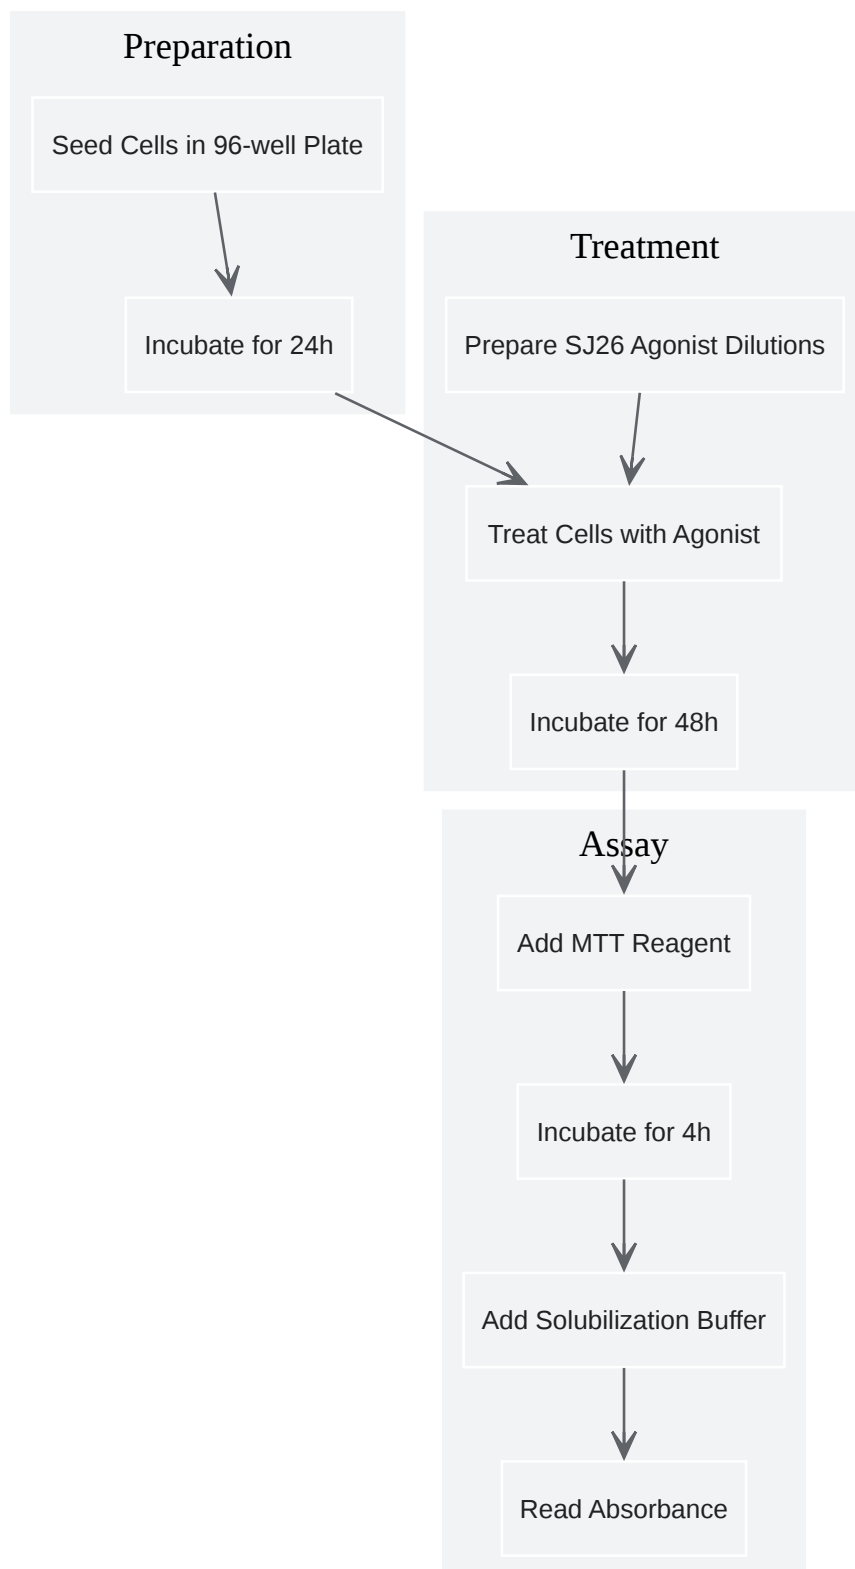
Preparation

Seed Cells in 96-well Plate

Incubate for 24h

Treatment

Prepare SJ26 Agonist Dilutions

Treat Cells with Agonist

Incubate for 48h

Assay

Add MTT Reagent

Incubate for 4h

Add Solubilization Buffer

Read Absorbance